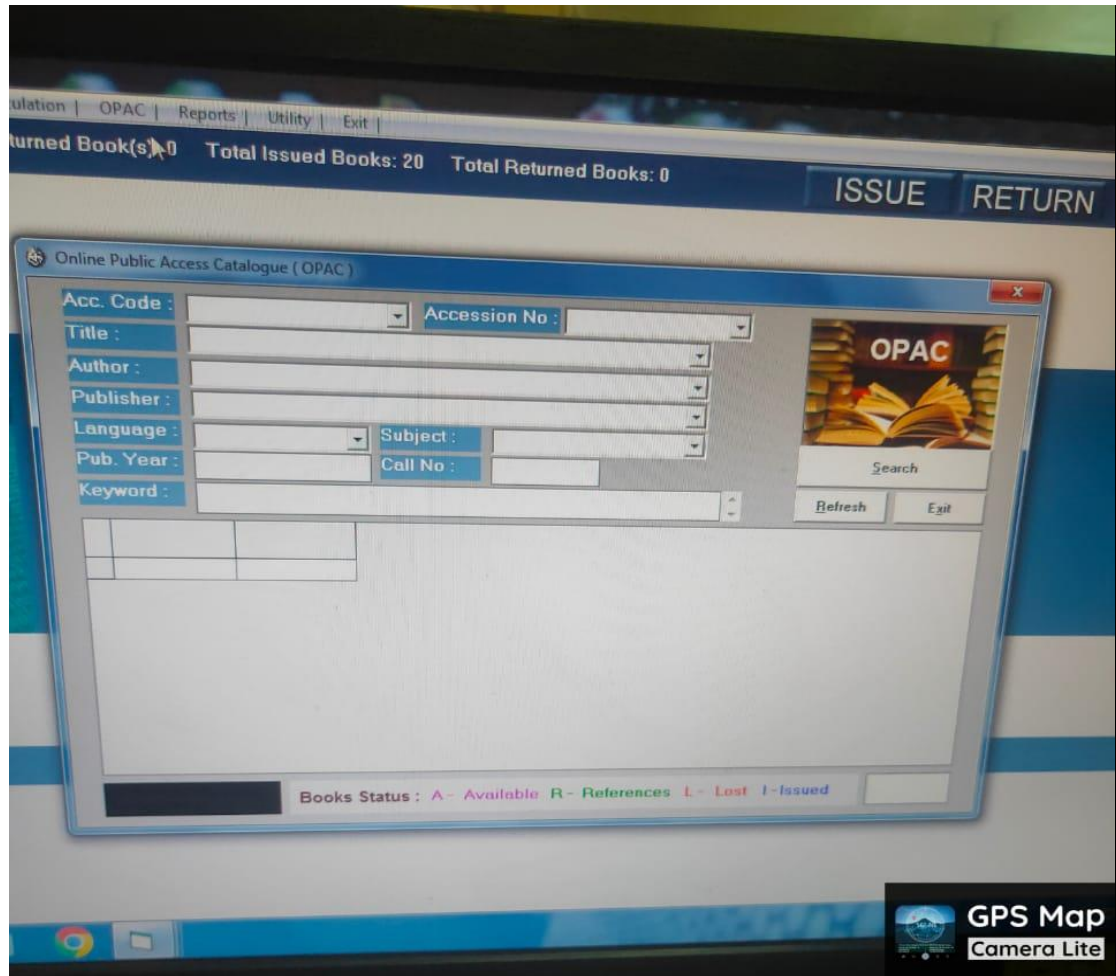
ulation | OPAC | Reports | Utility | Exit |

turned Book(s) 0 Total Issued Books: 20 Total Returned Books: 0

ISSUE RETURN

Online Public Access Catalogue ( OPAC )

x

Acc. Code : Accession No :

Title :

Author :

Publisher :

Language : Subject :

Pub. Year : Call No :

Keyword :

OPAC

Search

Refresh Exit

Books Status : A - Available R - References L - Lost I - Issued

GPS Map Camera Lite